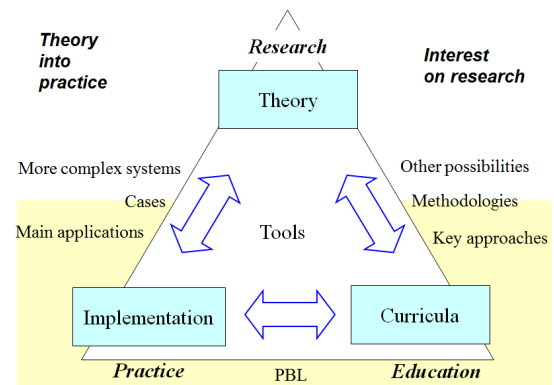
Theory into practice

Research

Interest on research

Theory

More complex systems

Cases

Main applications

Other possibilities

Methodologies

Key approaches

Tools

Implementation

Curricula

Practice

PBL

Education